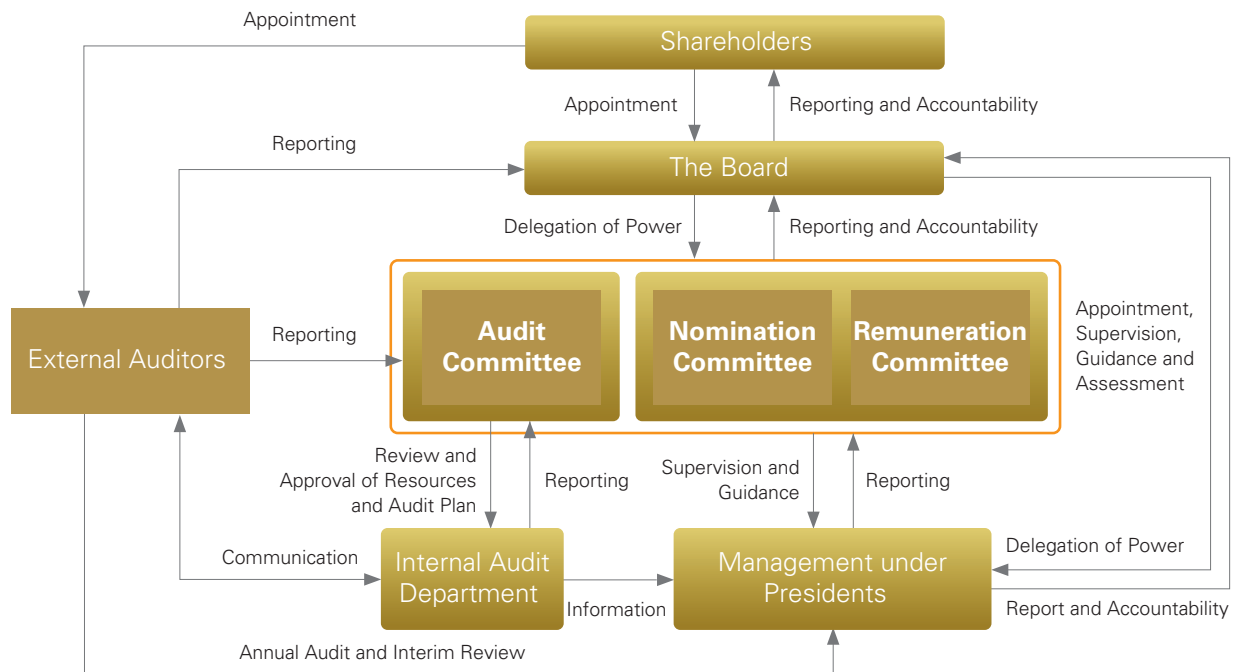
Appointment

Shareholders

Appointment

Reporting and Accountability

Reporting

The Board

Delegation of Power

Reporting and Accountability

External Auditors

Reporting

Audit Committee

Nomination Committee

Remuneration Committee

Appointment, Supervision, Guidance and Assessment

Review and Approval of Resources and Audit Plan

Reporting

Supervision and Guidance

Reporting

Communication

Internal Audit Department

Information

Management under Presidents

Delegation of Power

Report and Accountability

Annual Audit and Interim Review